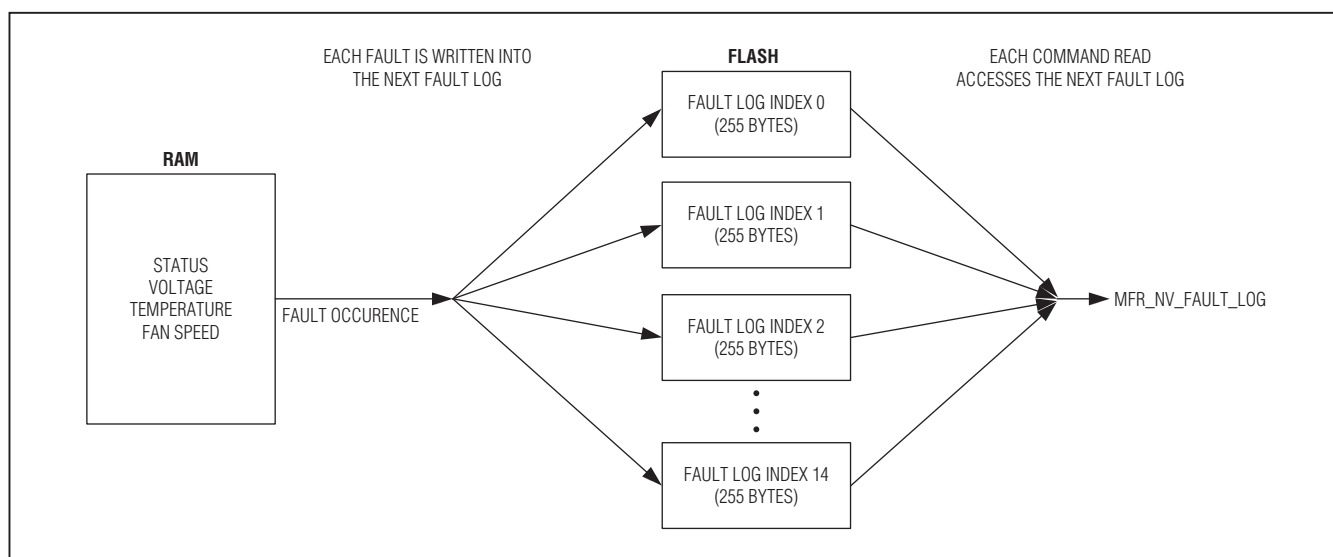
EACH FAULT IS WRITTEN INTO THE NEXT FAULT LOG

FLASH

EACH COMMAND READ ACCESSES THE NEXT FAULT LOG

RAM

STATUS
VOLTAGE
TEMPERATURE
FAN SPEED

FAULT OCCURENCE

FAULT LOG INDEX 0
(255 BYTES)

FAULT LOG INDEX 1
(255 BYTES)

FAULT LOG INDEX 2
(255 BYTES)

FAULT LOG INDEX 14
(255 BYTES)

MFR_NV_FAULT_LOG